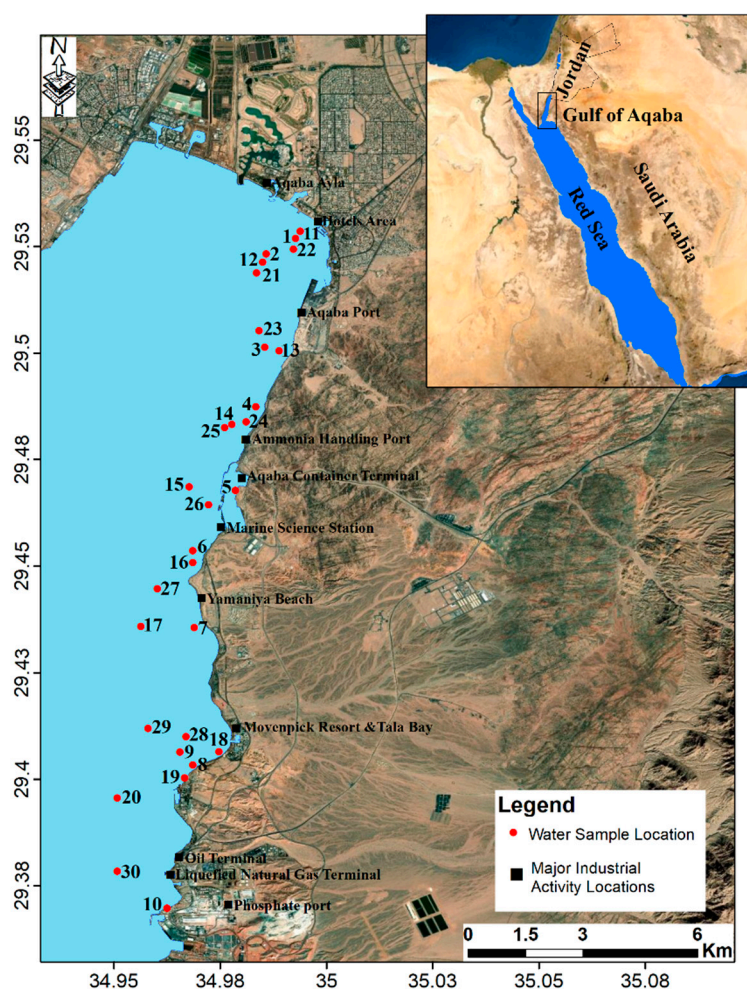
N

29.55
29.53
29.5
29.48
29.45
29.43
29.4
29.38

34.95 34.98 35 35.03 35.05 35.08

Jordan
Gulf of Aqaba
Red Sea
Saudi Arabia

Aqaba Ayla
Hotels Area
1 11
12 2
22
21
Aqaba Port
23
3 13
4
14
25 24
Ammonia Handling Port
Aqaba Container Terminal
15
5
26
Marine Science Station
6
16
27
Yamaniya Beach
17
7
29
Movenpick Resort & Tala Bay
28
18
9
8
19
20
Oil Terminal
30
Liquefied Natural Gas Terminal
10
Phosphate port

Legend
Water Sample Location
Major Industrial Activity Locations

0 1.5 3 6 Km